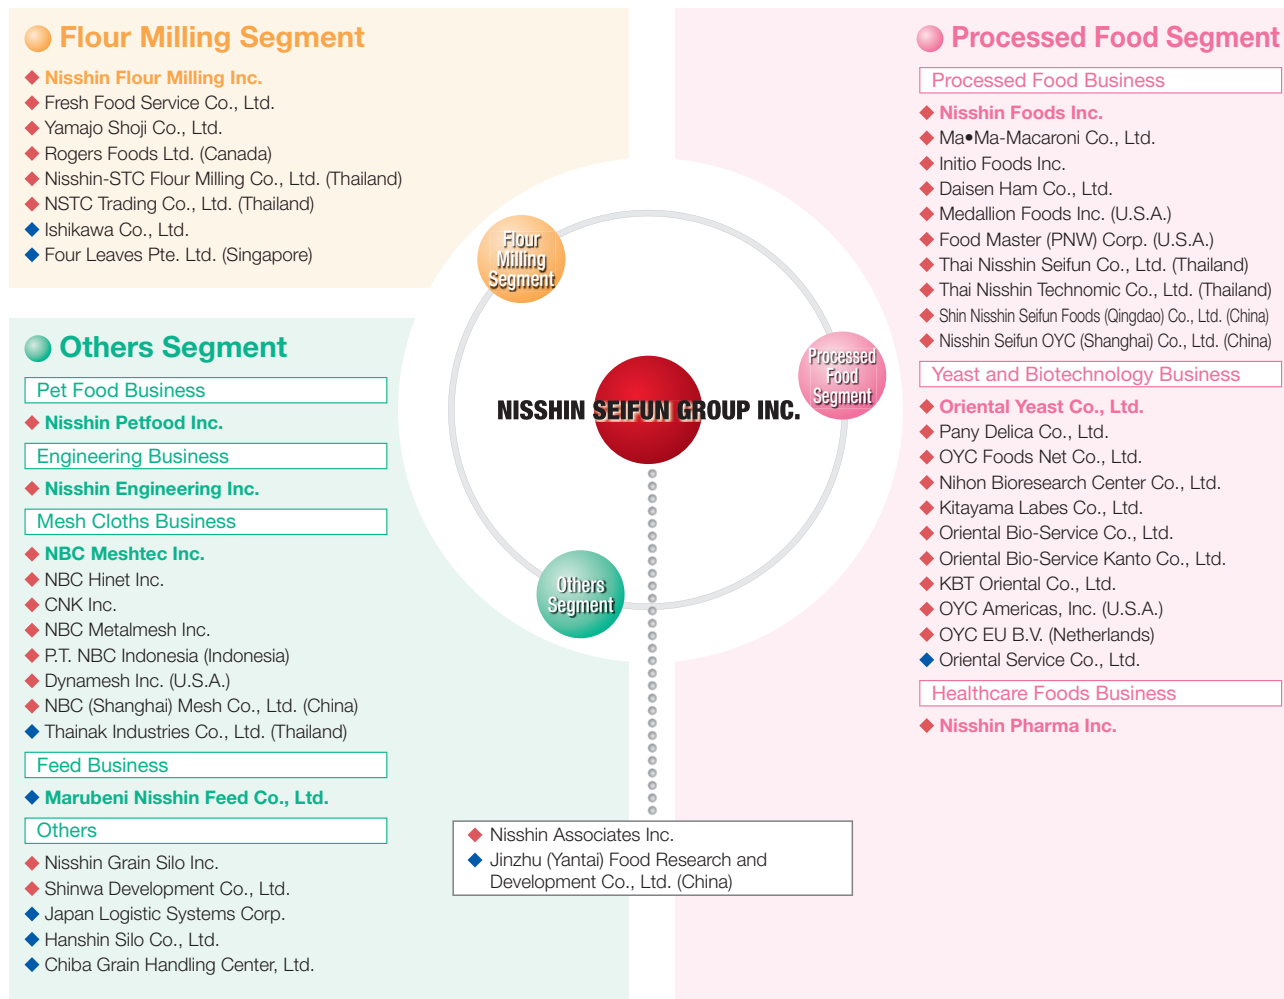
Flour Milling Segment

◆ Nisshin Flour Milling Inc.
◆ Fresh Food Service Co., Ltd.
◆ Yamajo Shoji Co., Ltd.
◆ Rogers Foods Ltd. (Canada)
◆ Nisshin-STC Flour Milling Co., Ltd. (Thailand)
◆ NSTC Trading Co., Ltd. (Thailand)
◆ Ishikawa Co., Ltd.
◆ Four Leaves Pte. Ltd. (Singapore)

Others Segment

Pet Food Business
◆ Nisshin Petfood Inc.

Engineering Business
◆ Nisshin Engineering Inc.

Mesh Cloths Business
◆ NBC Meshtec Inc.
◆ NBC Hinet Inc.
◆ CNK Inc.
◆ NBC Metalmesh Inc.
◆ P.T. NBC Indonesia (Indonesia)
◆ Dynamesh Inc. (U.S.A.)
◆ NBC (Shanghai) Mesh Co., Ltd. (China)
◆ Thainak Industries Co., Ltd. (Thailand)

Feed Business
◆ Marubeni Nisshin Feed Co., Ltd.

Others
◆ Nisshin Grain Silo Inc.
◆ Shinwa Development Co., Ltd.
◆ Japan Logistic Systems Corp.
◆ Hanshin Silo Co., Ltd.
◆ Chiba Grain Handling Center, Ltd.

Flour Milling Segment

NISSHIN SEIFUN GROUP INC.

Processed Food Segment

Others Segment

◆ Nisshin Associates Inc.
◆ Jinzhu (Yantai) Food Research and Development Co., Ltd. (China)

Processed Food Segment

Processed Food Business
◆ Nisshin Foods Inc.
◆ Ma•Ma-Macaroni Co., Ltd.
◆ Initio Foods Inc.
◆ Daisen Ham Co., Ltd.
◆ Medallion Foods Inc. (U.S.A.)
◆ Food Master (PNW) Corp. (U.S.A.)
◆ Thai Nisshin Seifun Co., Ltd. (Thailand)
◆ Thai Nisshin Technomic Co., Ltd. (Thailand)
◆ Shin Nisshin Seifun Foods (Qingdao) Co., Ltd. (China)
◆ Nisshin Seifun OYC (Shanghai) Co., Ltd. (China)

Yeast and Biotechnology Business
◆ Oriental Yeast Co., Ltd.
◆ Pany Delica Co., Ltd.
◆ OYC Foods Net Co., Ltd.
◆ Nihon Bioresearch Center Co., Ltd.
◆ Kitayama Labes Co., Ltd.
◆ Oriental Bio-Service Co., Ltd.
◆ Oriental Bio-Service Kanto Co., Ltd.
◆ KBT Oriental Co., Ltd.
◆ OYC Americas, Inc. (U.S.A.)
◆ OYC EU B.V. (Netherlands)
◆ Oriental Service Co., Ltd.

Healthcare Foods Business
◆ Nisshin Pharma Inc.